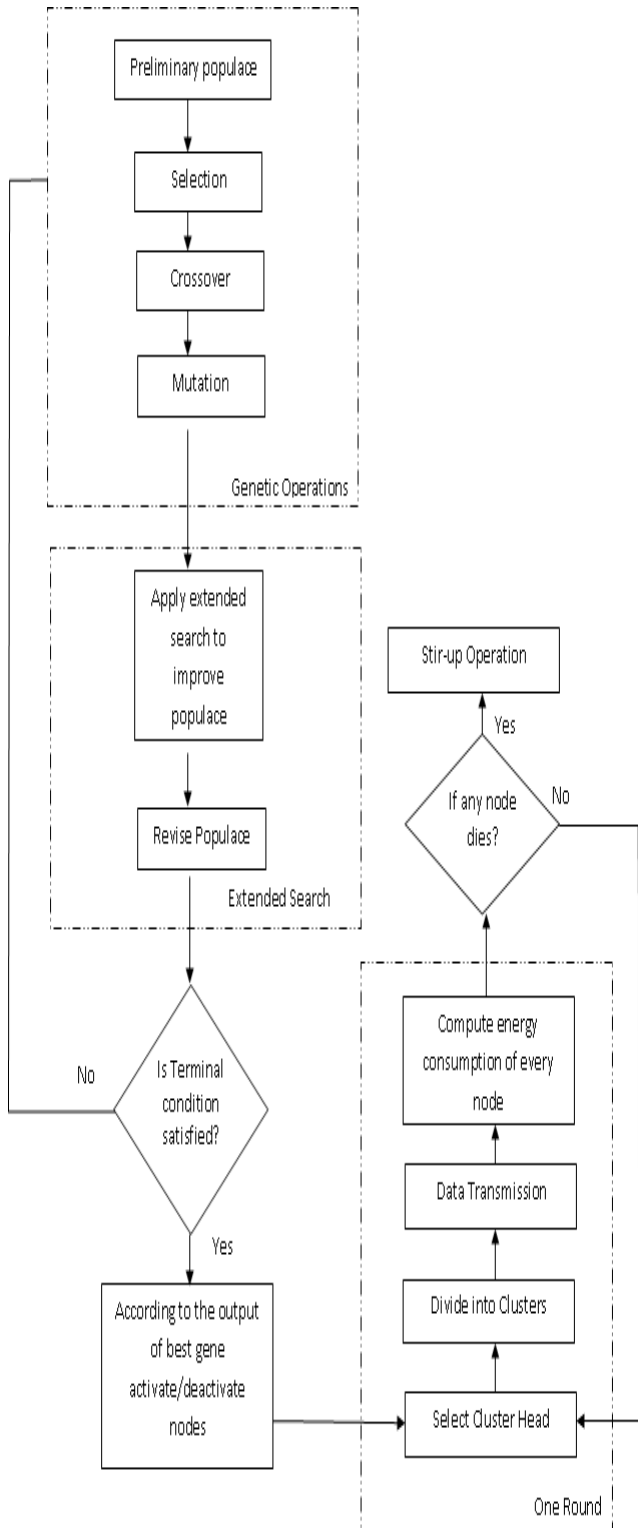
Preliminary populace

Selection

Crossover

Mutation

Genetic Operations

Apply extended search to improve populace

Revise Populace

Extended Search

No

Is Terminal condition satisfied?

Yes

According to the output of best gene activate/deactivate nodes

Stir-up Operation

Yes

No

If any node dies?

Compute energy consumption of every node

Data Transmission

Divide into Clusters

Select Cluster Head

One Round